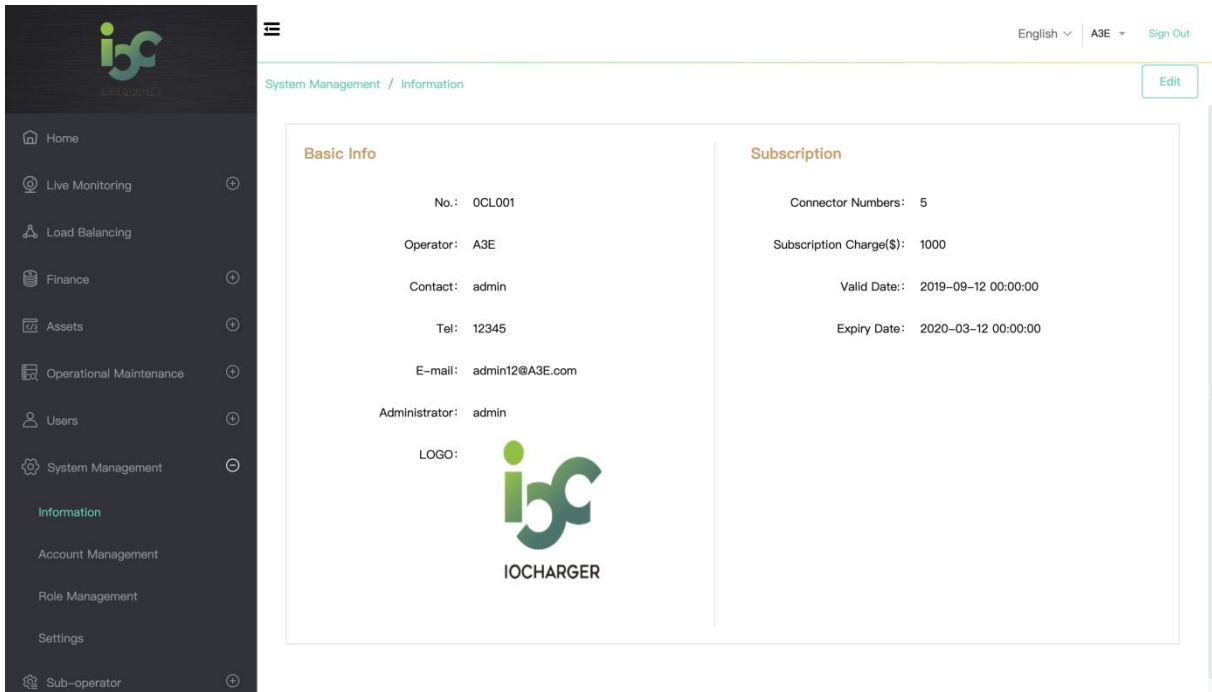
IOCHARGER

Home
Live Monitoring
Load Balancing
Finance
Assets
Operational Maintenance
Users
System Management
Information
Account Management
Role Management
Settings
Sub-operator

English A3E Sign Out

System Management / Information

Edit

Basic Info

No.: 0CL001

Operator: A3E

Contact: admin

Tel: 12345

E-mail: admin12@A3E.com

Administrator: admin

LOGO:

IOCHARGER

Subscription

Connector Numbers: 5

Subscription Charge($): 1000

Valid Date:: 2019-09-12 00:00:00

Expiry Date: 2020-03-12 00:00:00